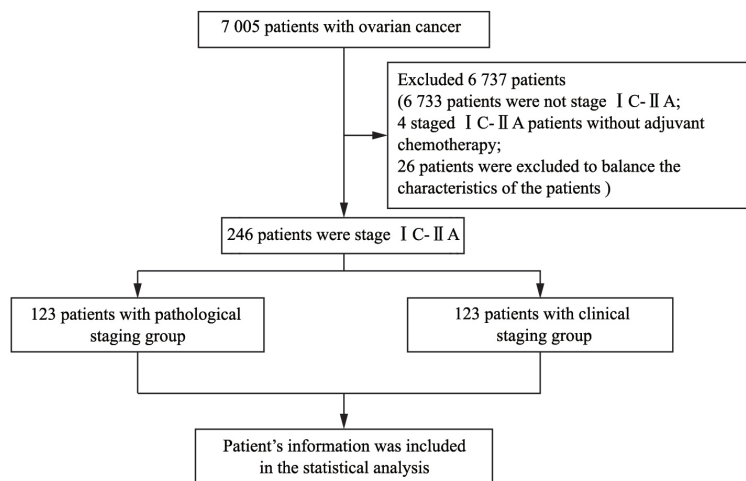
7 005 patients with ovarian cancer

Excluded 6 737 patients
(6 733 patients were not stage ⅠC-ⅡA;
4 staged ⅠC-ⅡA patients without adjuvant chemotherapy;
26 patients were excluded to balance the characteristics of the patients )

246 patients were stage ⅠC-ⅡA

123 patients with pathological staging group

123 patients with clinical staging group

Patient's information was included in the statistical analysis